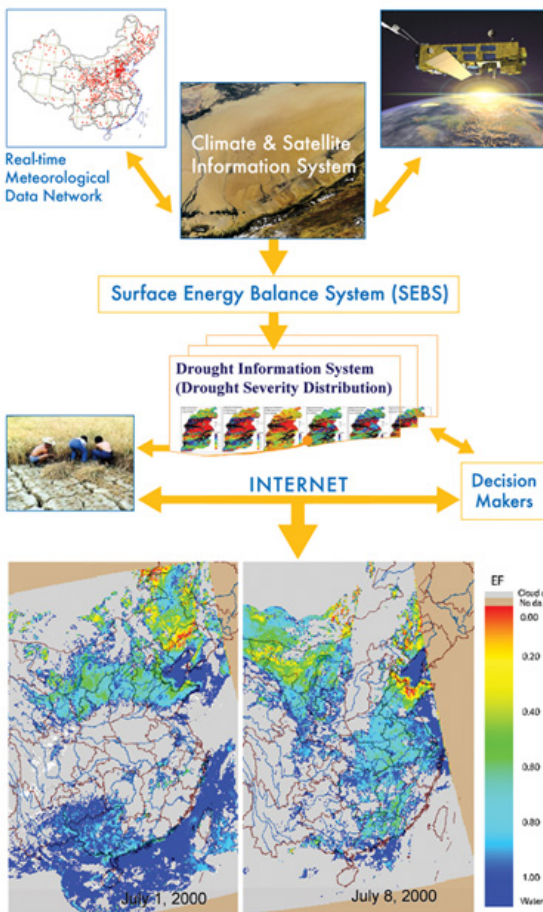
Real-time Meteorological Data Network

Climate & Satellite Information System

Surface Energy Balance System (SEBS)

Drought Information System (Drought Severity Distribution)

INTERNET

Decision Makers

July 1, 2000

July 8, 2000

EF

Cloud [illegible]

No da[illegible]

0.00

0.20

0.40

0.60

0.80

1.00

Water